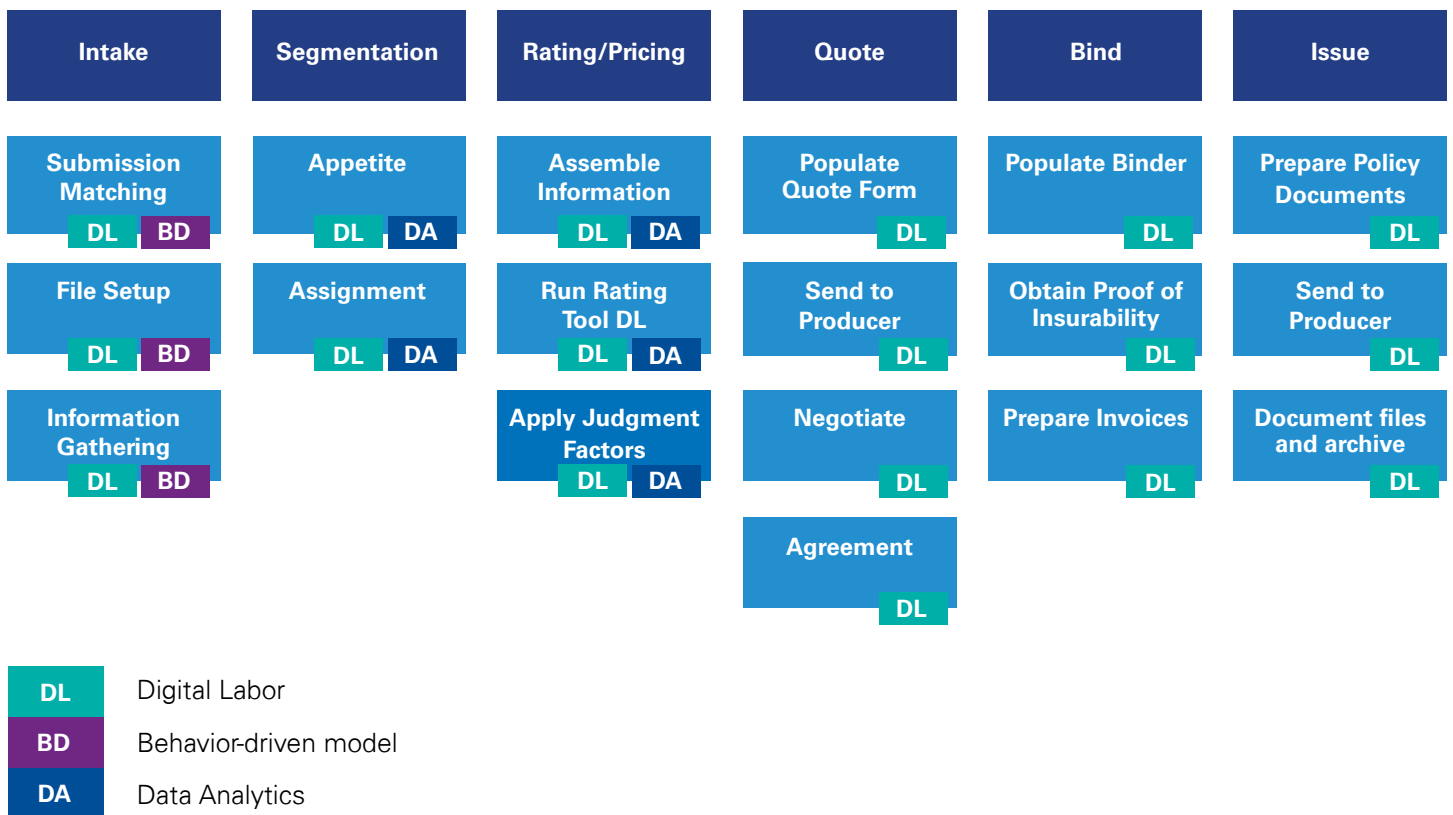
Intake

Submission Matching
DL BD

File Setup
DL BD

Information Gathering
DL BD

Segmentation

Appetite
DL DA

Assignment
DL DA

Rating/Pricing

Assemble Information
DL DA

Run Rating Tool DL
DL DA

Apply Judgment Factors
DL DA

Quote

Populate Quote Form
DL

Send to Producer
DL

Negotiate
DL

Agreement
DL

Bind

Populate Binder
DL

Obtain Proof of Insurability
DL

Prepare Invoices
DL

Issue

Prepare Policy Documents
DL

Send to Producer
DL

Document files and archive
DL

DL Digital Labor

BD Behavior-driven model

DA Data Analytics